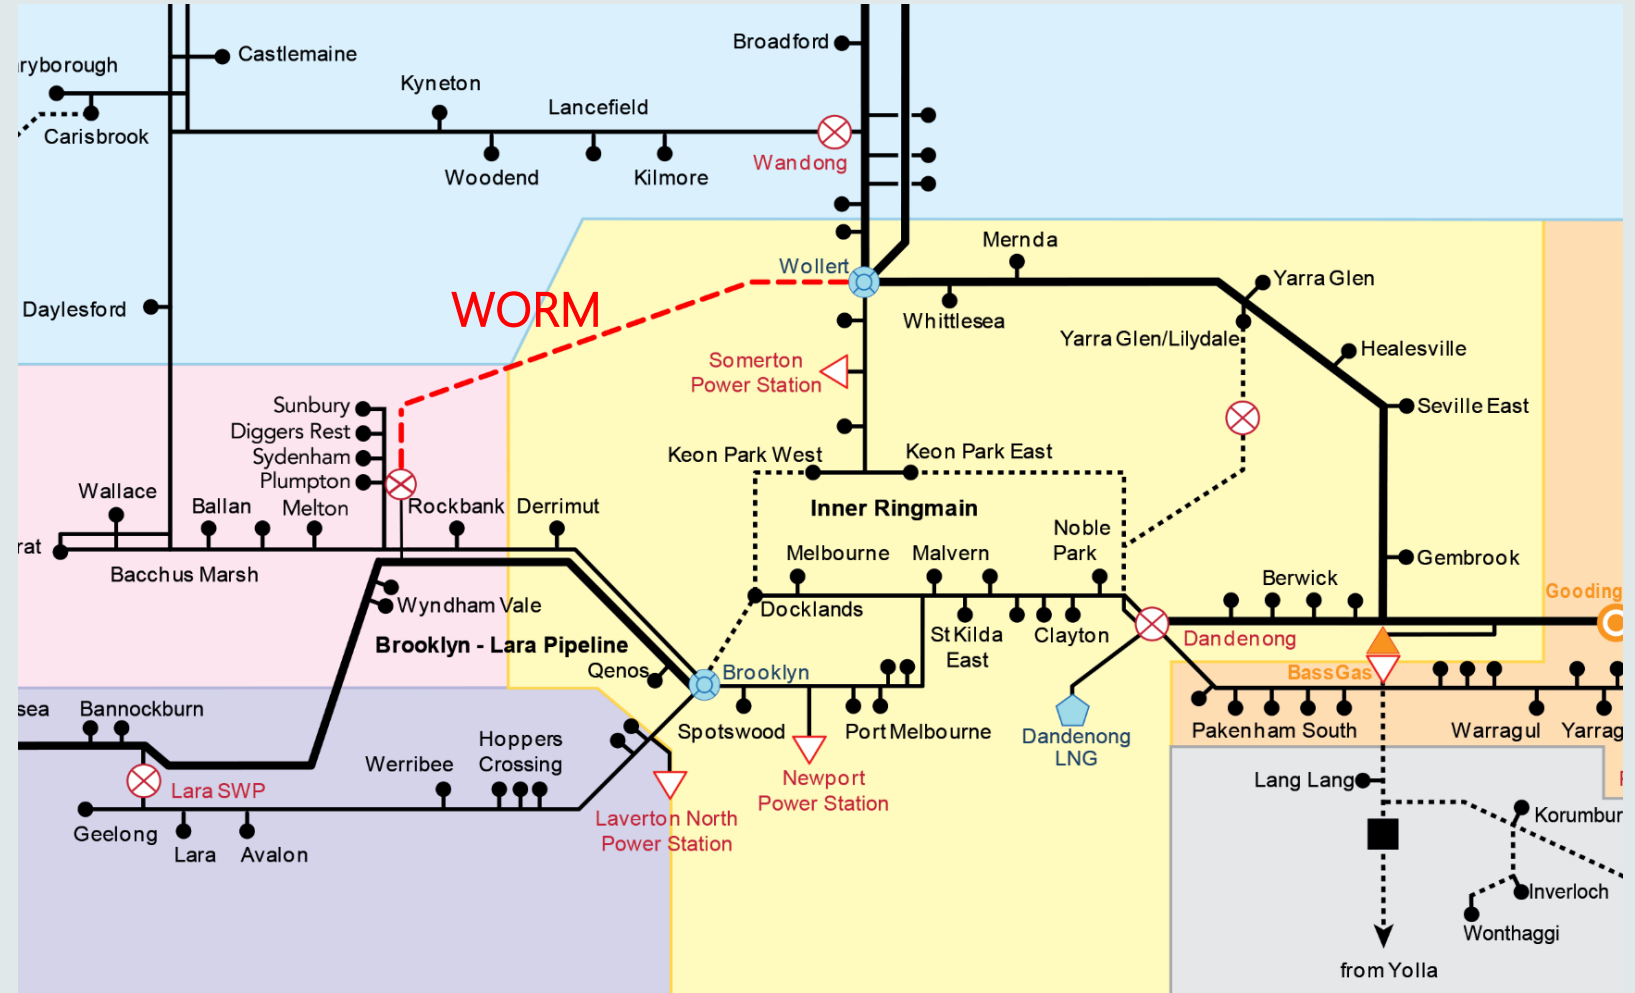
ryborough
Castlemaine
Broadford
Kyneton
Lancefield
Carisbrook
Woodend
Kilmore
Wandong
Mernda
Wollert
Yarra Glen
WORM
Whittlesea
Daylesford
Yarra Glen/Lilydale
Somerton Power Station
Healesville
Seville East
Sunbury
Diggers Rest
Sydenham
Plumpton
Keon Park West
Keon Park East
Wallace
Ballan
Melton
Rockbank
Derrimut
Inner Ringmain
Noble Park
rat
Melbourne
Malvern
Gembrook
Bacchus Marsh
Berwick
Wyndham Vale
Docklands
Gooding
St Kilda East
Clayton
Brooklyn - Lara Pipeline
Dandenong
Qenos
Brooklyn
BassGas
sea
Bannockburn
Spotswood
Port Melbourne
Dandenong LNG
Pakenham South
Warragul
Yarrag
Hoppers Crossing
Werribee
Lara SWP
Newport Power Station
Lang Lang
Laverton North Power Station
Korumbur
Geelong
Lara
Avalon
Inverloch
Wonthaggi
from Yolla